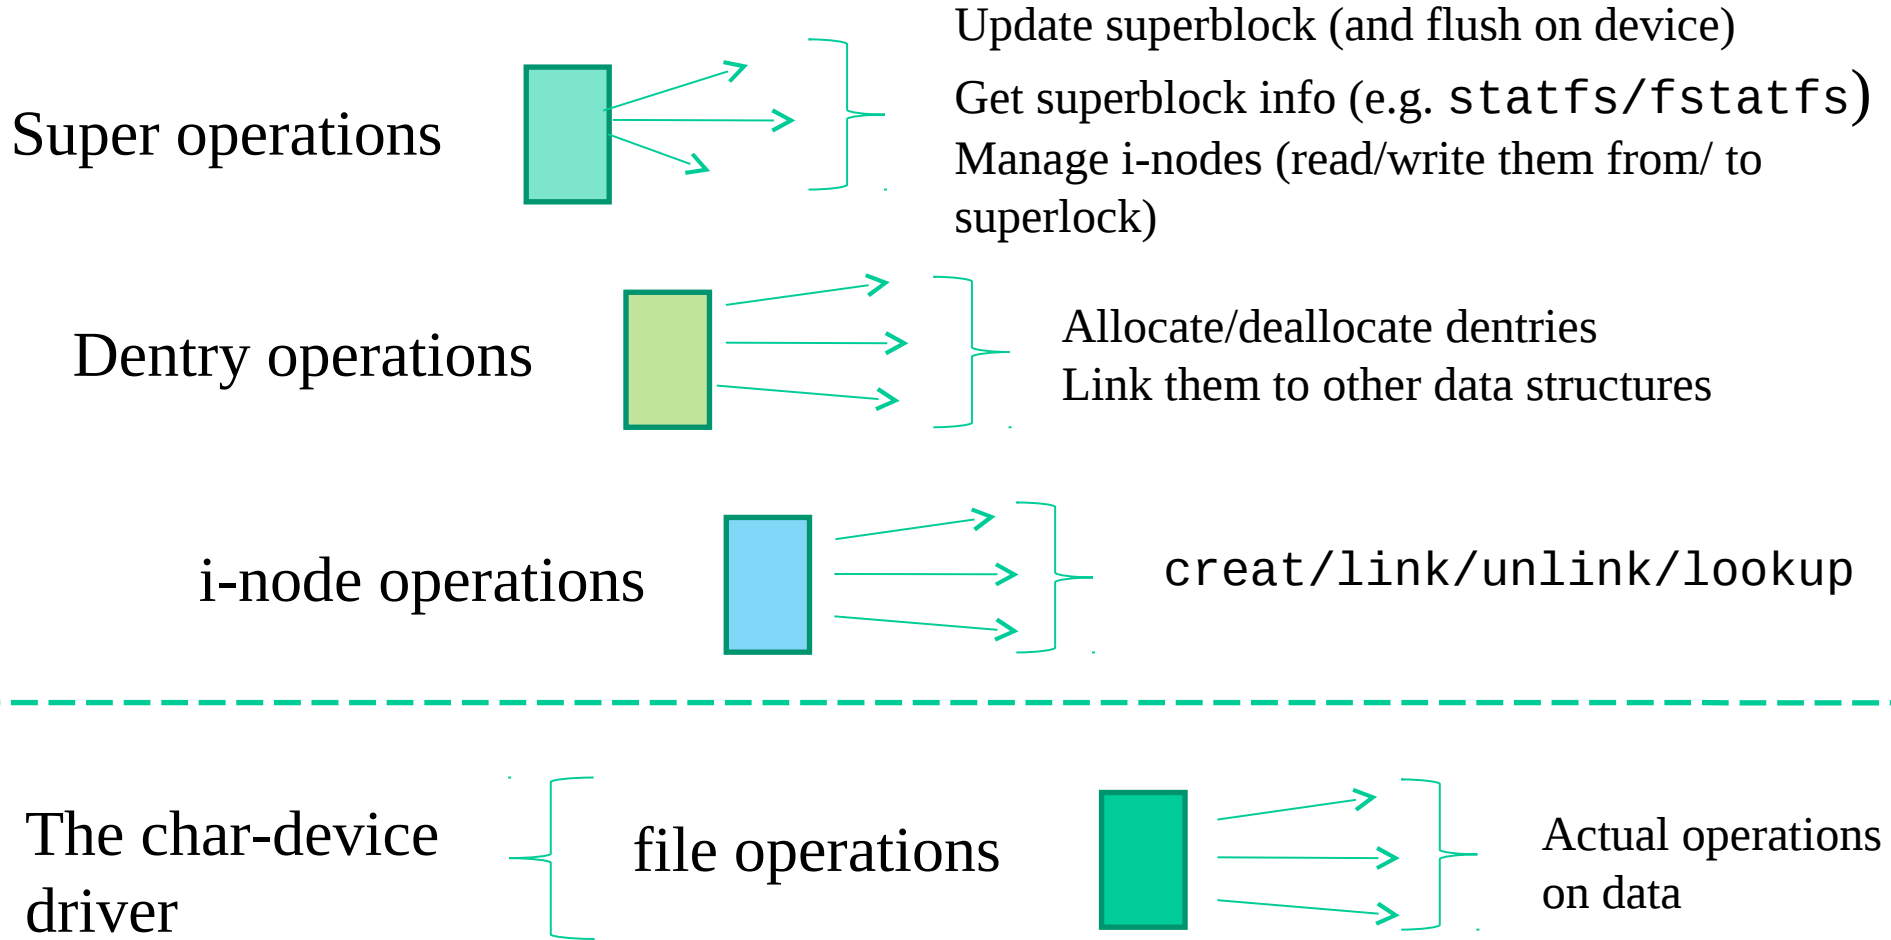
Super operations

Update superblock (and flush on device)
Get superblock info (e.g. statfs/fstatfs)
Manage i-nodes (read/write them from/ to superlock)

Dentry operations

Allocate/deallocate dentries
Link them to other data structures

i-node operations

creat/link/unlink/lookup

The char-device driver

file operations

Actual operations on data